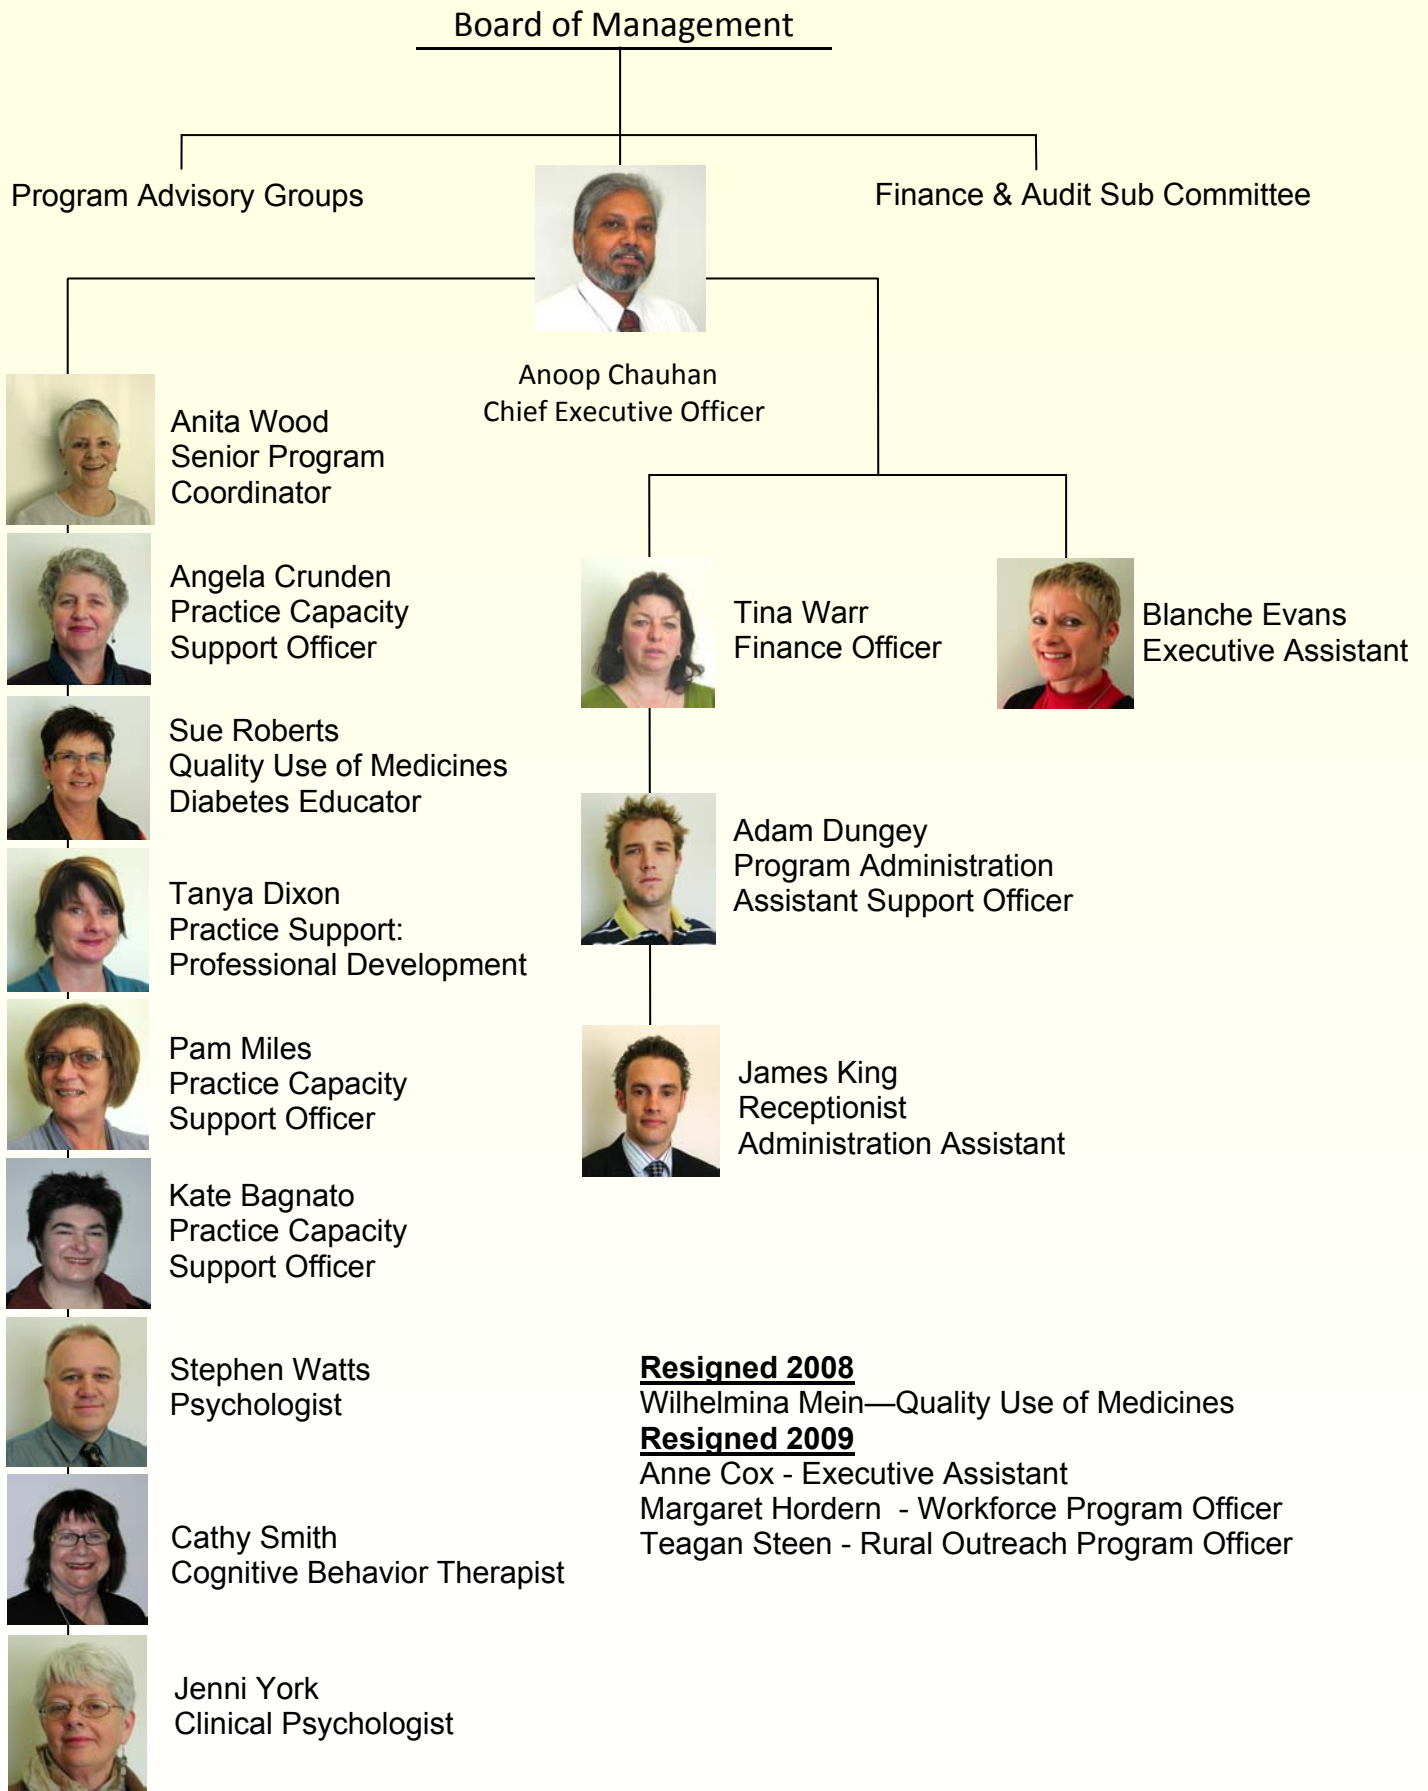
Board of Management

Program Advisory Groups

Finance & Audit Sub Committee

Anoop Chauhan
Chief Executive Officer

Anita Wood
Senior Program Coordinator

Angela Crunden
Practice Capacity Support Officer

Sue Roberts
Quality Use of Medicines Diabetes Educator

Tanya Dixon
Practice Support: Professional Development

Pam Miles
Practice Capacity Support Officer

Kate Bagnato
Practice Capacity Support Officer

Stephen Watts
Psychologist

Cathy Smith
Cognitive Behavior Therapist

Jenni York
Clinical Psychologist

Tina Warr
Finance Officer

Blanche Evans
Executive Assistant

Adam Dungey
Program Administration Assistant Support Officer

James King
Receptionist
Administration Assistant

**Resigned 2008**
Wilhelmina Mein—Quality Use of Medicines
**Resigned 2009**
Anne Cox - Executive Assistant
Margaret Hordern - Workforce Program Officer
Teagan Steen - Rural Outreach Program Officer